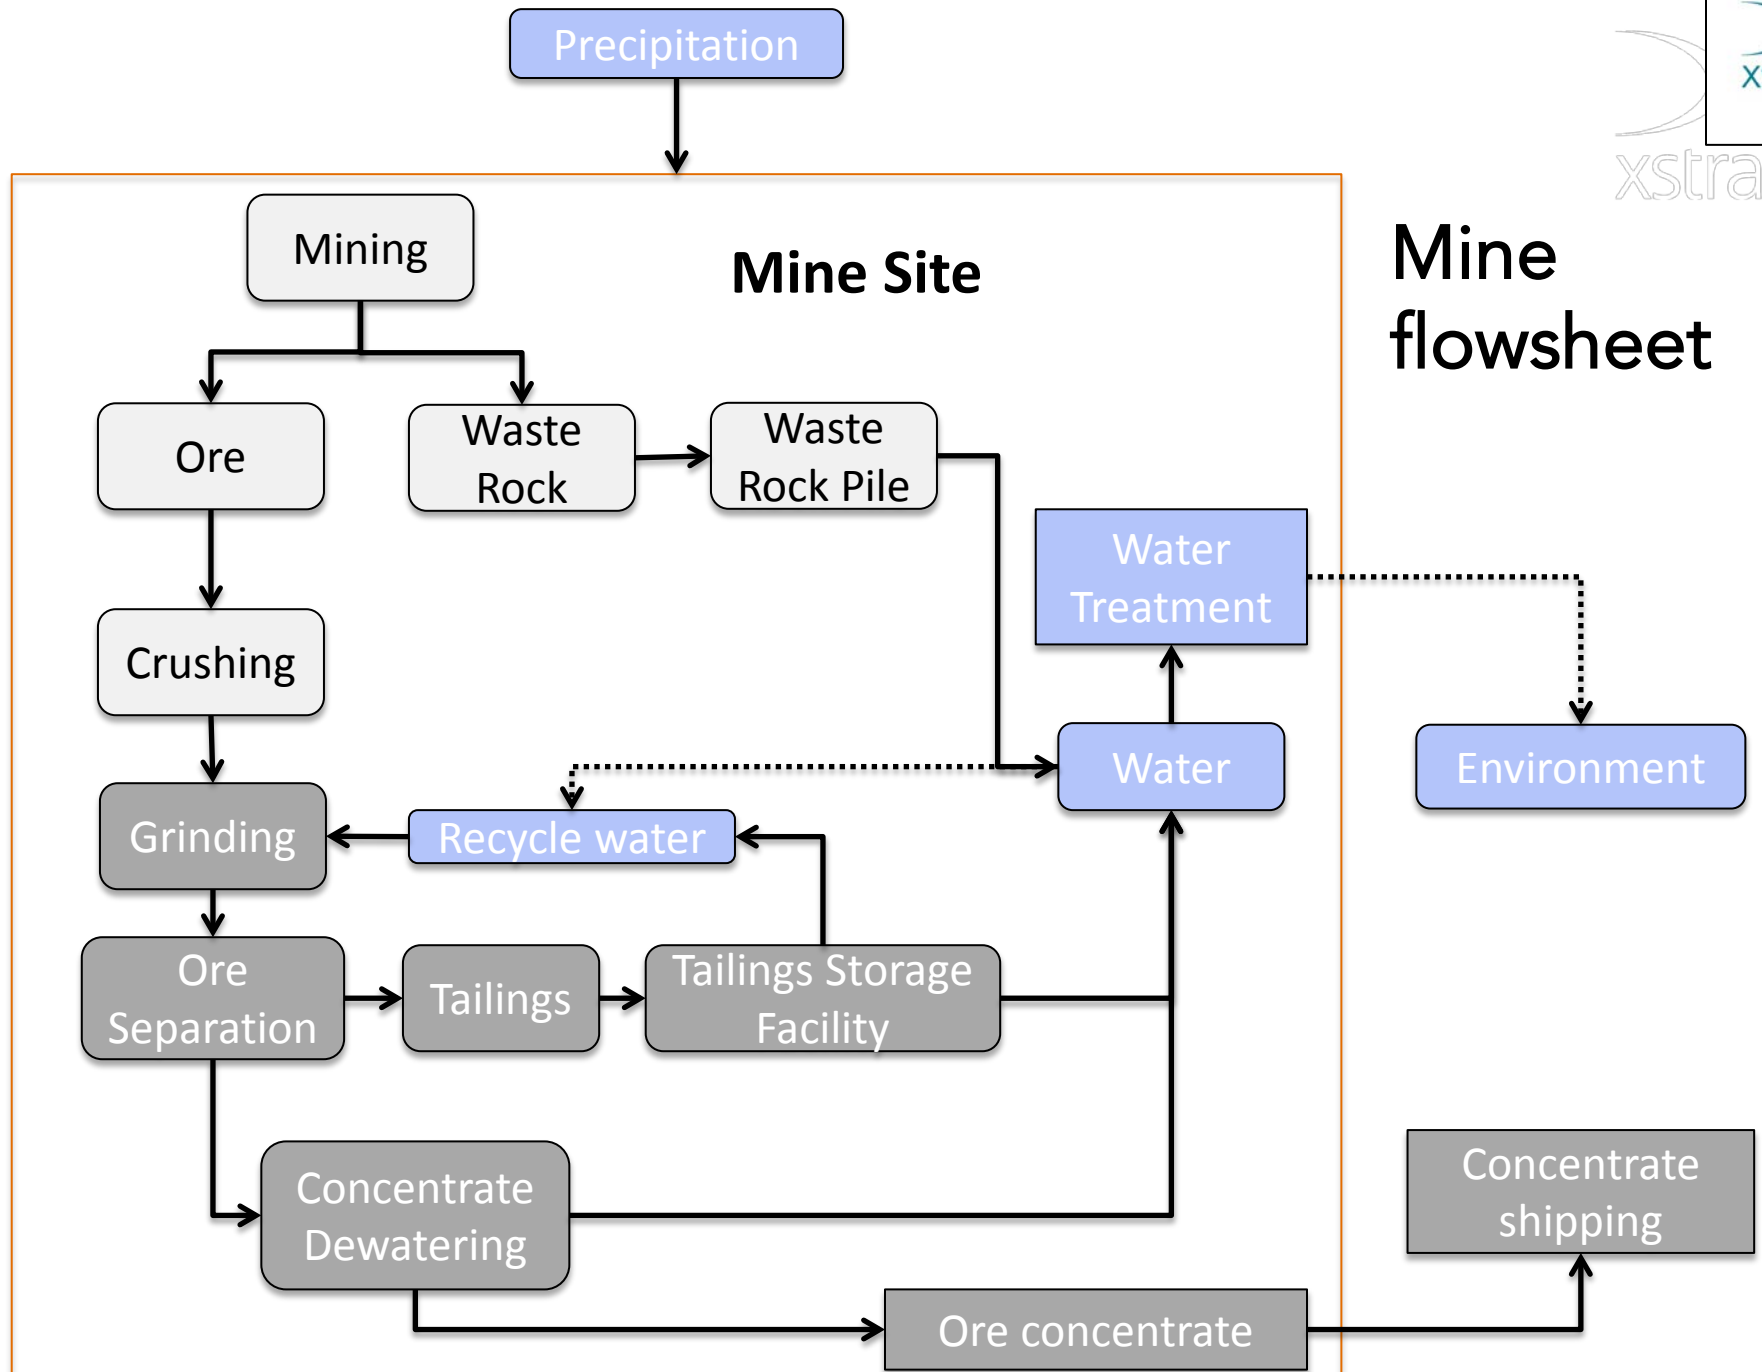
Precipitation

xstra

Mine flowsheet

Mine Site

Mining

Ore

Waste Rock

Waste Rock Pile

Water Treatment

Crushing

Water

Environment

Grinding

Recycle water

Ore Separation

Tailings

Tailings Storage Facility

Concentrate Dewatering

Concentrate shipping

Ore concentrate